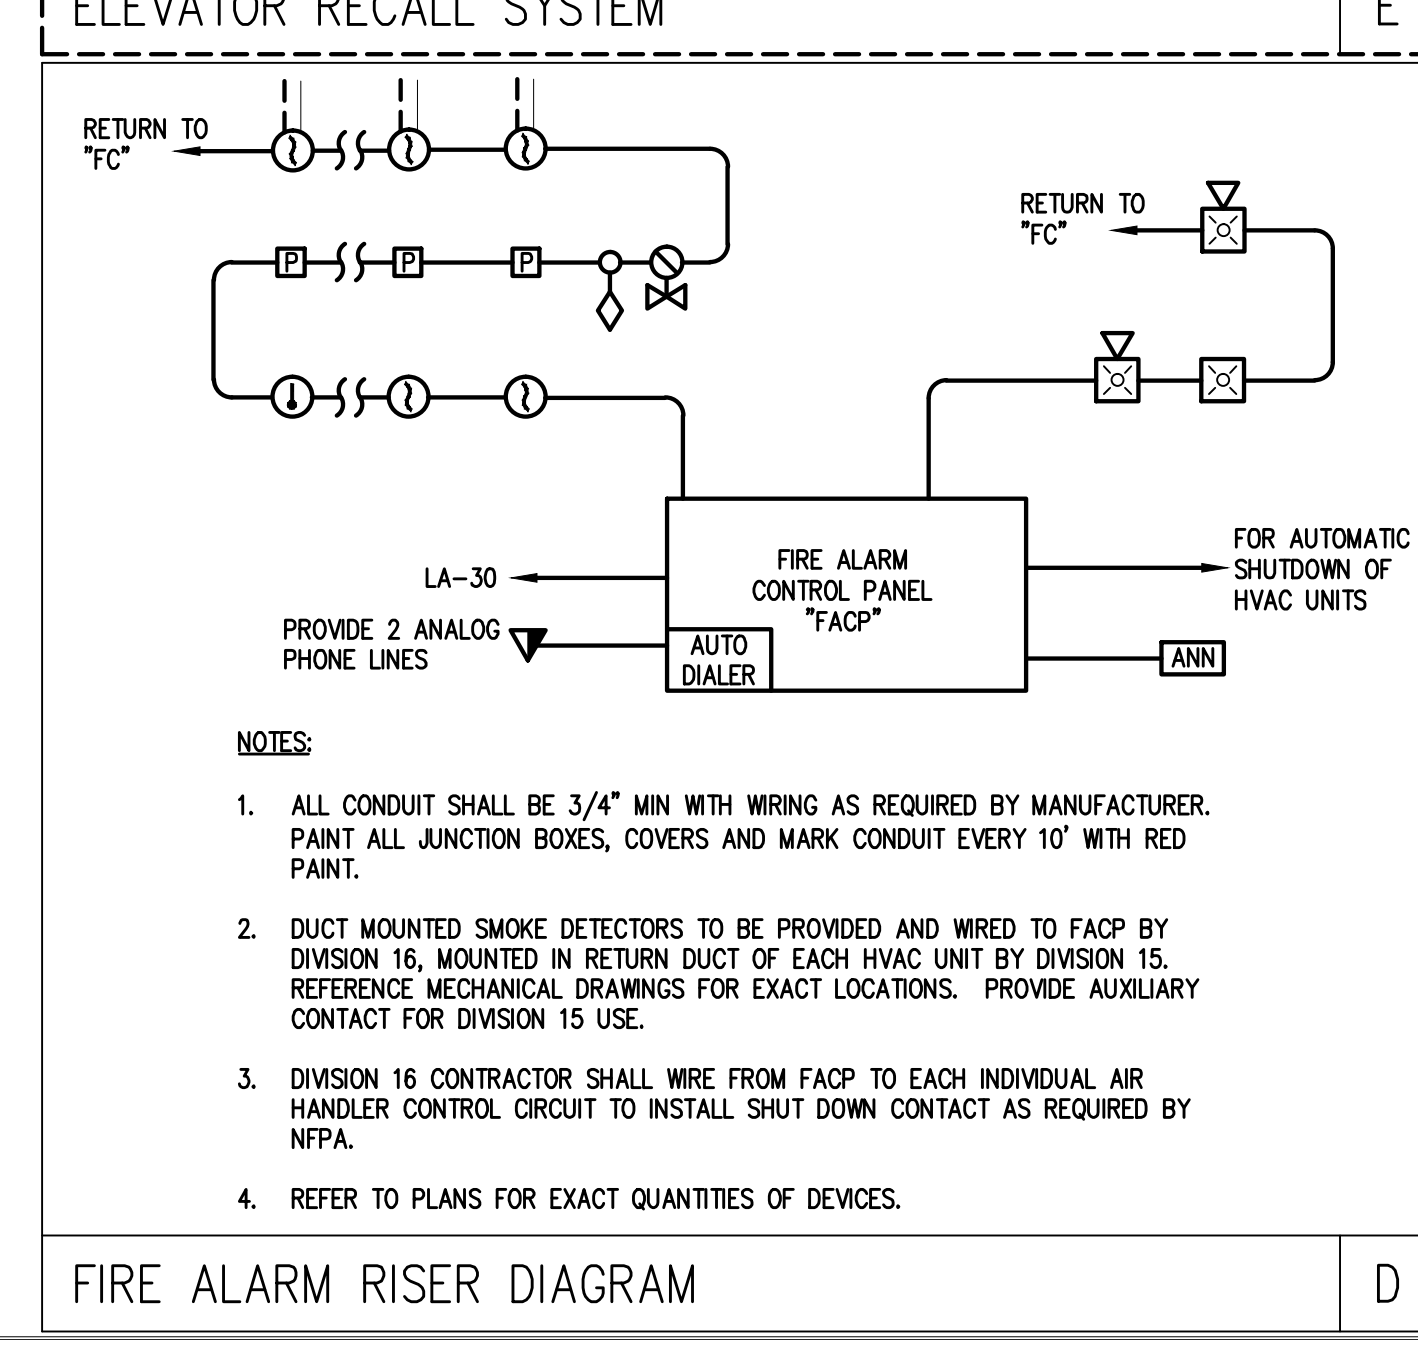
ELEVATOR RECALL SYSTEM

E

RETURN TO "FC"

P

P

P

RETURN TO "FC"

LA-30

PROVIDE 2 ANALOG PHONE LINES

FIRE ALARM CONTROL PANEL "FACP"

AUTO DIALER

FOR AUTOMATIC SHUTDOWN OF HVAC UNITS

ANN

NOTES:

1. ALL CONDUIT SHALL BE 3/4" MIN WITH WIRING AS REQUIRED BY MANUFACTURER. PAINT ALL JUNCTION BOXES, COVERS AND MARK CONDUIT EVERY 10' WITH RED PAINT.

2. DUCT MOUNTED SMOKE DETECTORS TO BE PROVIDED AND WIRED TO FACP BY DIVISION 16, MOUNTED IN RETURN DUCT OF EACH HVAC UNIT BY DIVISION 15. REFERENCE MECHANICAL DRAWINGS FOR EXACT LOCATIONS. PROVIDE AUXILIARY CONTACT FOR DIVISION 15 USE.

3. DIVISION 16 CONTRACTOR SHALL WIRE FROM FACP TO EACH INDIVIDUAL AIR HANDLER CONTROL CIRCUIT TO INSTALL SHUT DOWN CONTACT AS REQUIRED BY NFPA.

4. REFER TO PLANS FOR EXACT QUANTITIES OF DEVICES.

FIRE ALARM RISER DIAGRAM

D